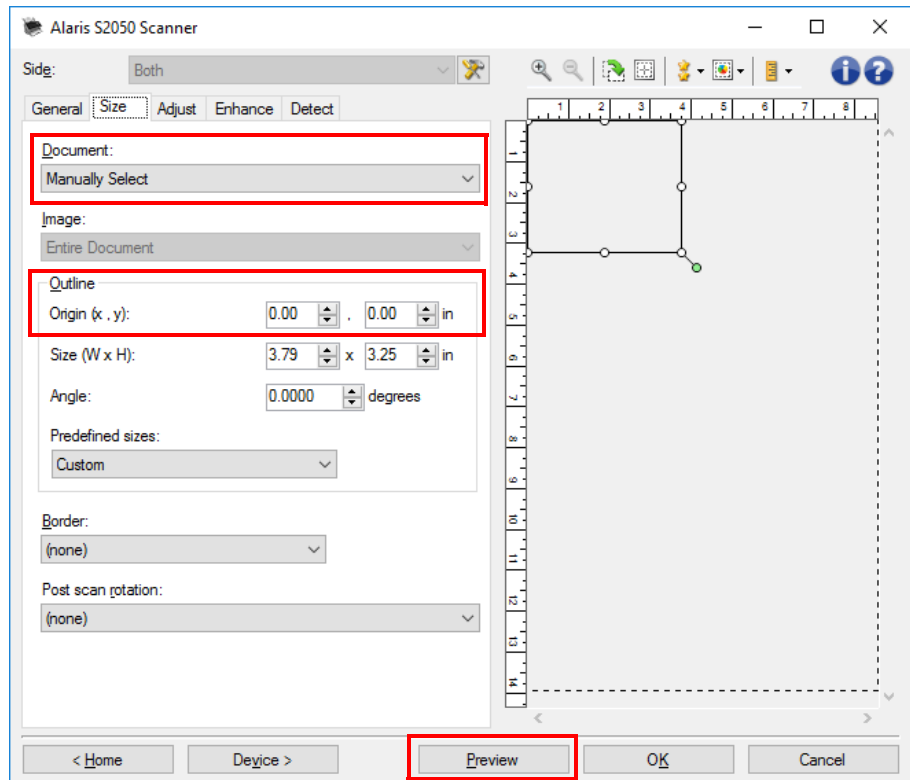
Alaris S2050 Scanner

Side: Both

General Size Adjust Enhance Detect

Document:
Manually Select

Image:
Entire Document

Outline
Origin (x , y): 0.00 , 0.00 in
Size (W x H): 3.79 x 3.25 in
Angle: 0.0000 degrees
Predefined sizes:
Custom

Border:
(none)

Post scan rotation:
(none)

1 2 3 4 5 6 7 8
1 2 3 4 5 6 7 8 9 10 11 12 13 14

< Home Device > Preview OK Cancel